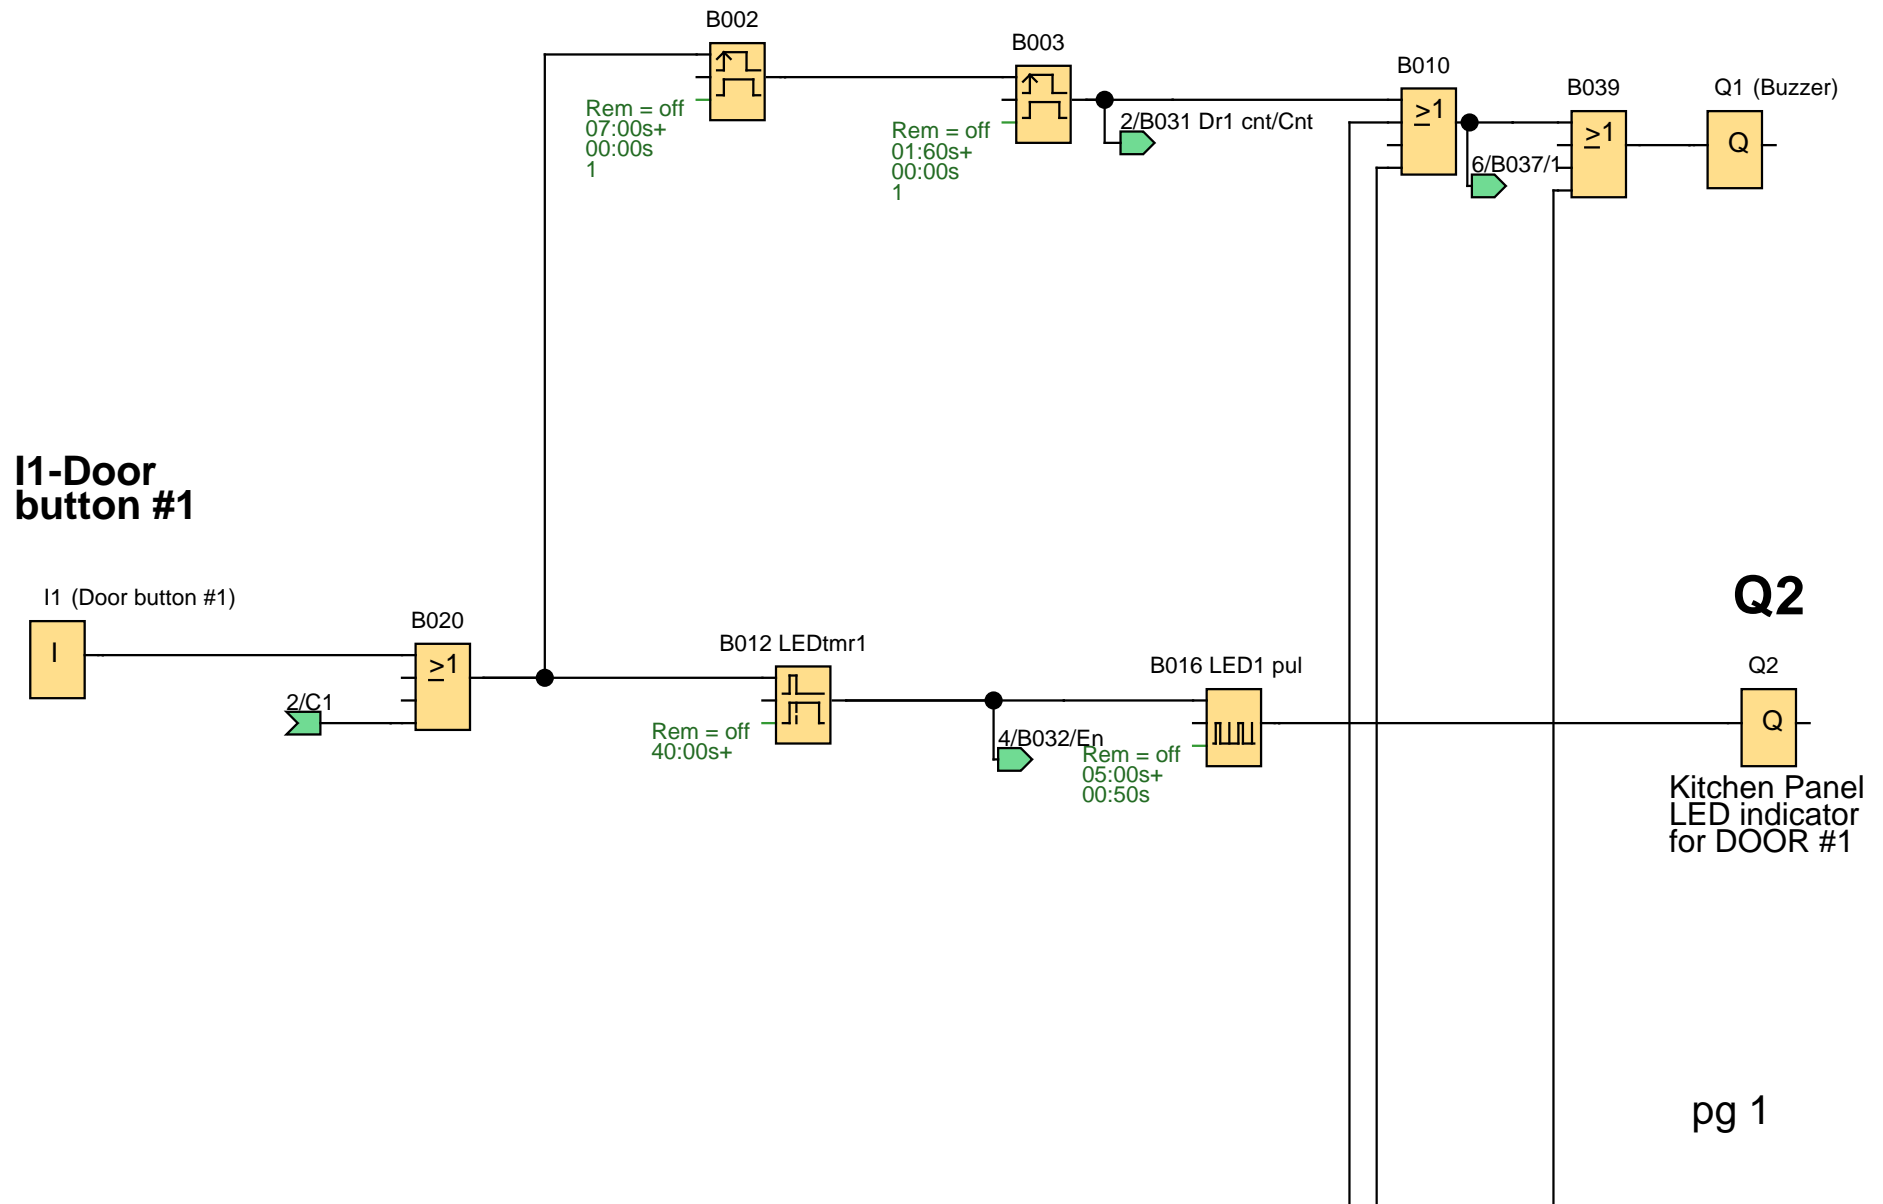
B002

Rem = off
07:00s+
00:00s
1

B003

Rem = off
01:60s+
00:00s
1

2/B031 Dr1 cnt/Cnt

B010

$\geq1$

B039

$\geq1$

6/B037/1

Q1 (Buzzer)

Q

I1-Door
button #1

I1 (Door button #1)

I

2/C1

B020

$\geq1$

B012 LEDtmr1

Rem = off
40:00s+

4/B032/En

B016 LED1 pul

Rem = off
05:00s+
00:50s

Q2

Q2

Q

Kitchen Panel
LED indicator
for DOOR #1

pg 1